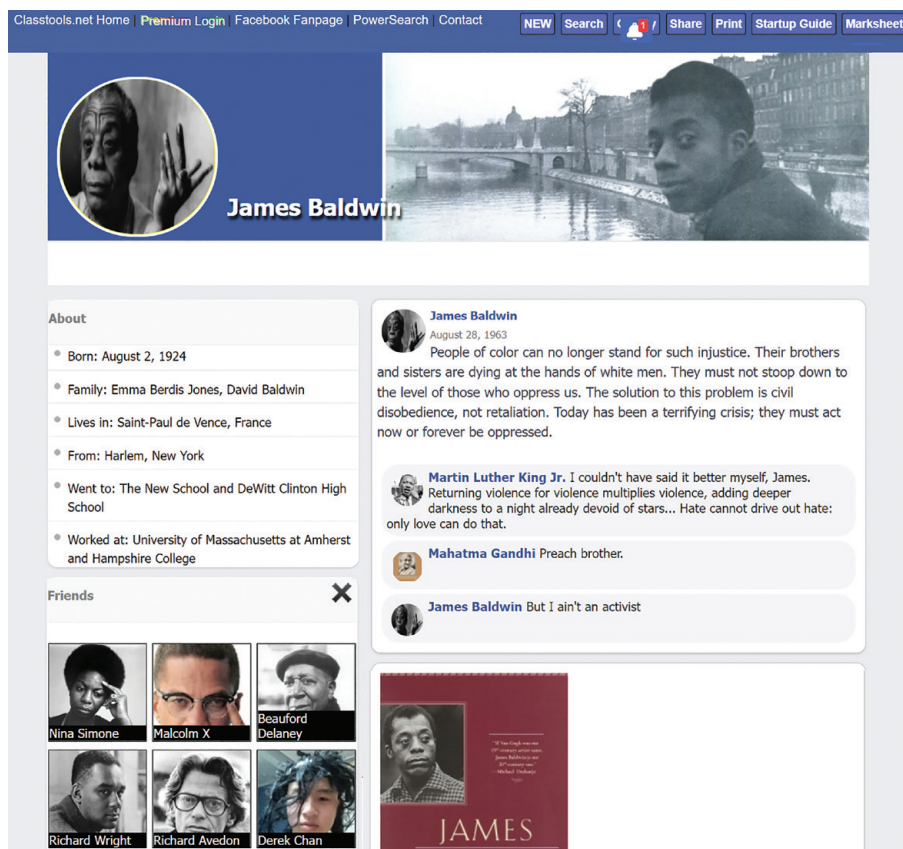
Classtools.net Home | Premium Login | Facebook Fanpage | PowerSearch | Contact

NEW Search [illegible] 1 Share Print Startup Guide Marksheet

James Baldwin

About

Born: August 2, 1924

Family: Emma Berdis Jones, David Baldwin

Lives in: Saint-Paul de Vence, France

From: Harlem, New York

Went to: The New School and DeWitt Clinton High School

Worked at: University of Massachusetts at Amherst and Hampshire College

Friends

Nina Simone

Malcolm X

Beauford Delaney

Richard Wright

Richard Avedon

Derek Chan

James Baldwin
August 28, 1963
People of color can no longer stand for such injustice. Their brothers and sisters are dying at the hands of white men. They must not stoop down to the level of those who oppress us. The solution to this problem is civil disobedience, not retaliation. Today has been a terrifying crisis; they must act now or forever be oppressed.

Martin Luther King Jr. I couldn't have said it better myself, James. Returning violence for violence multiplies violence, adding deeper darkness to a night already devoid of stars... Hate cannot drive out hate: only love can do that.

Mahatma Gandhi Preach brother.

James Baldwin But I ain't an activist

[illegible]

JAMES